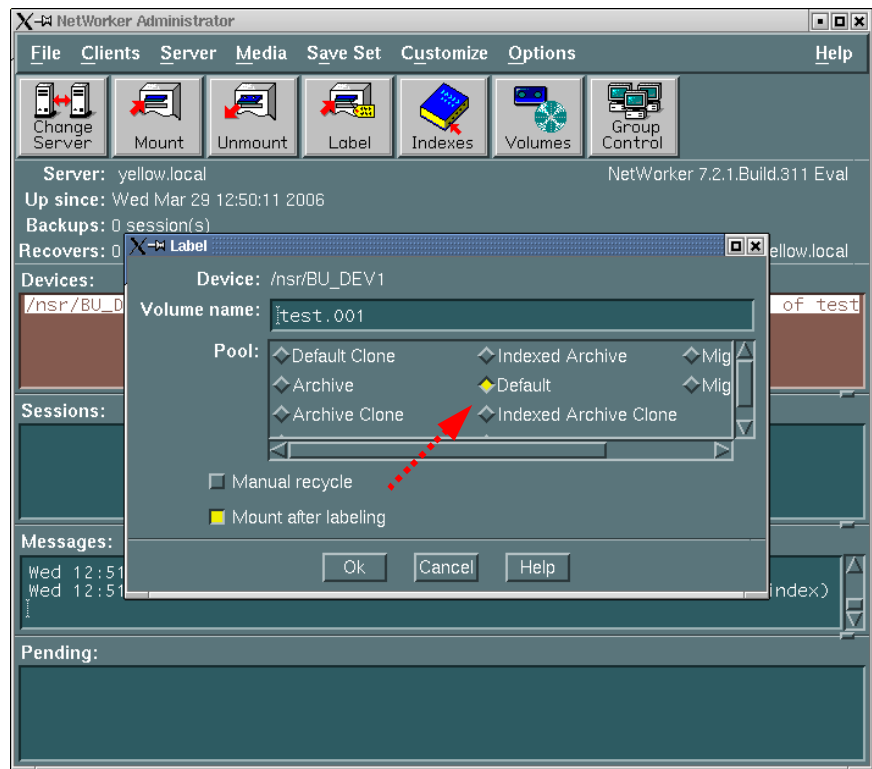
NetWorker Administrator

File Clients Server Media Save Set Customize Options Help

Change Server Mount Unmount Label Indexes Volumes Group Control

Server: yellow.local
NetWorker 7.2.1.Build.311 Eval
Up since: Wed Mar 29 12:50:11 2006
Backups: 0 session(s)
Recovers: 0
yellow.local

Devices:
/nsr/BU_D
of test

Sessions:

Messages:
Wed 12:51
Wed 12:51
index)

Pending:

Label

Device: /nsr/BU_DEV1
Volume name: test.001
Pool:
Default Clone
Indexed Archive
Mig
Archive
Default
Mig
Archive Clone
Indexed Archive Clone

Manual recycle
Mount after labeling

Ok Cancel Help